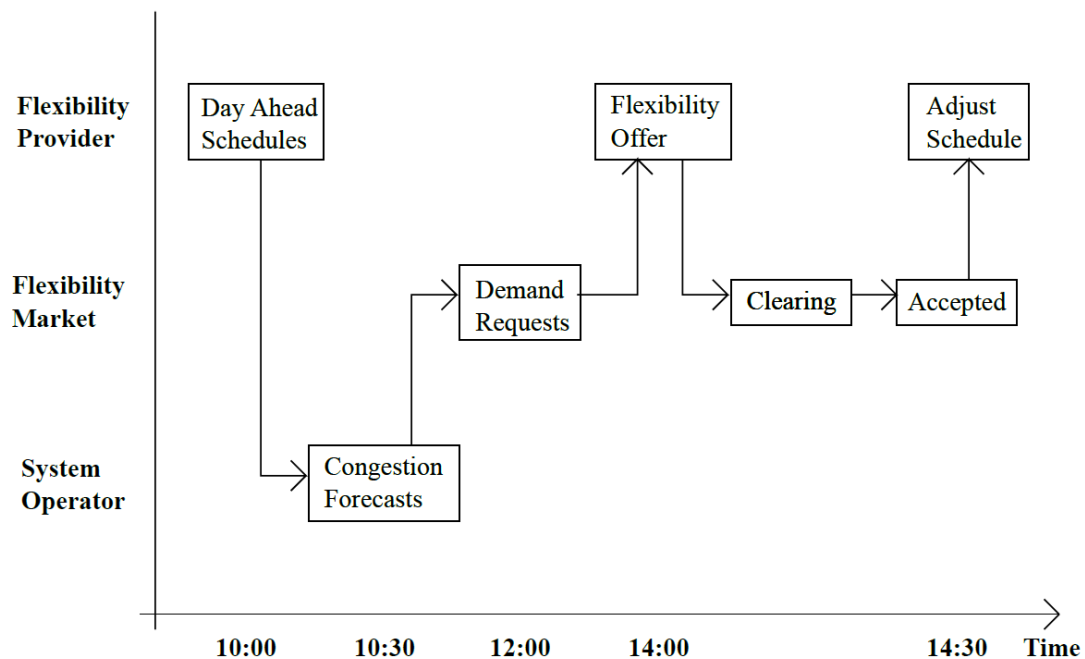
Flexibility Provider

Flexibility Market

System Operator

Day Ahead Schedules

Congestion Forecasts

Demand Requests

Flexibility Offer

Clearing

Accepted

Adjust Schedule

10:00

10:30

12:00

14:00

14:30

Time